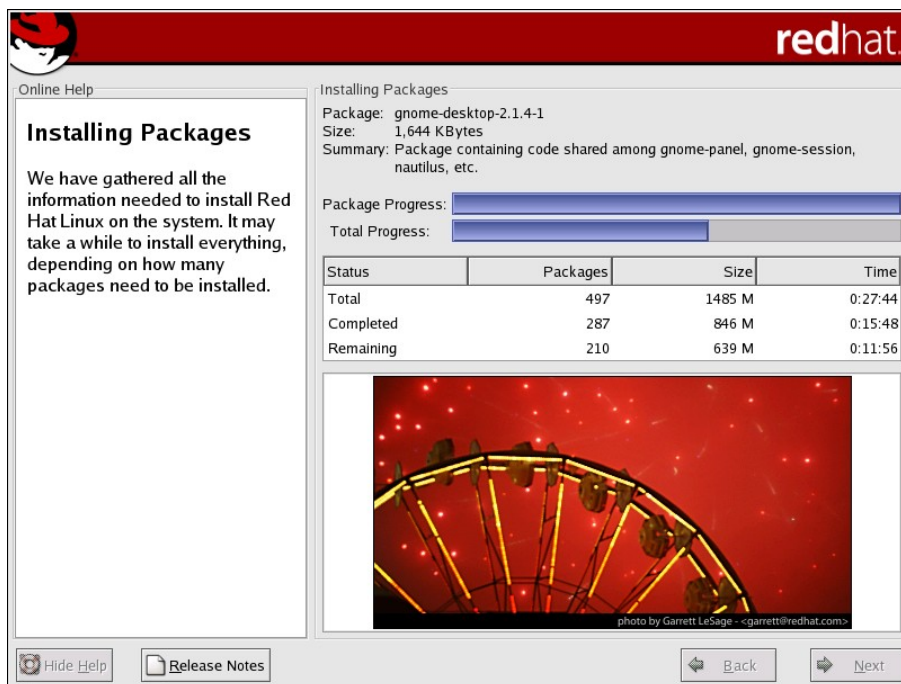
redhat.

Online Help

Installing Packages

We have gathered all the information needed to install Red Hat Linux on the system. It may take a while to install everything, depending on how many packages need to be installed.

Installing Packages

Package: gnome-desktop-2.1.4-1
Size: 1,644 KBytes
Summary: Package containing code shared among gnome-panel, gnome-session, nautilus, etc.

Package Progress:

Total Progress:

| Status | Packages | Size | Time |
|---|---|---|---|
| Total | 497 | 1485 M | 0:27:44 |
| Completed | 287 | 846 M | 0:15:48 |
| Remaining | 210 | 639 M | 0:11:56 |

photo by Garrett LeSage - <garrett@redhat.com>

Hide Help

Release Notes

Back

Next